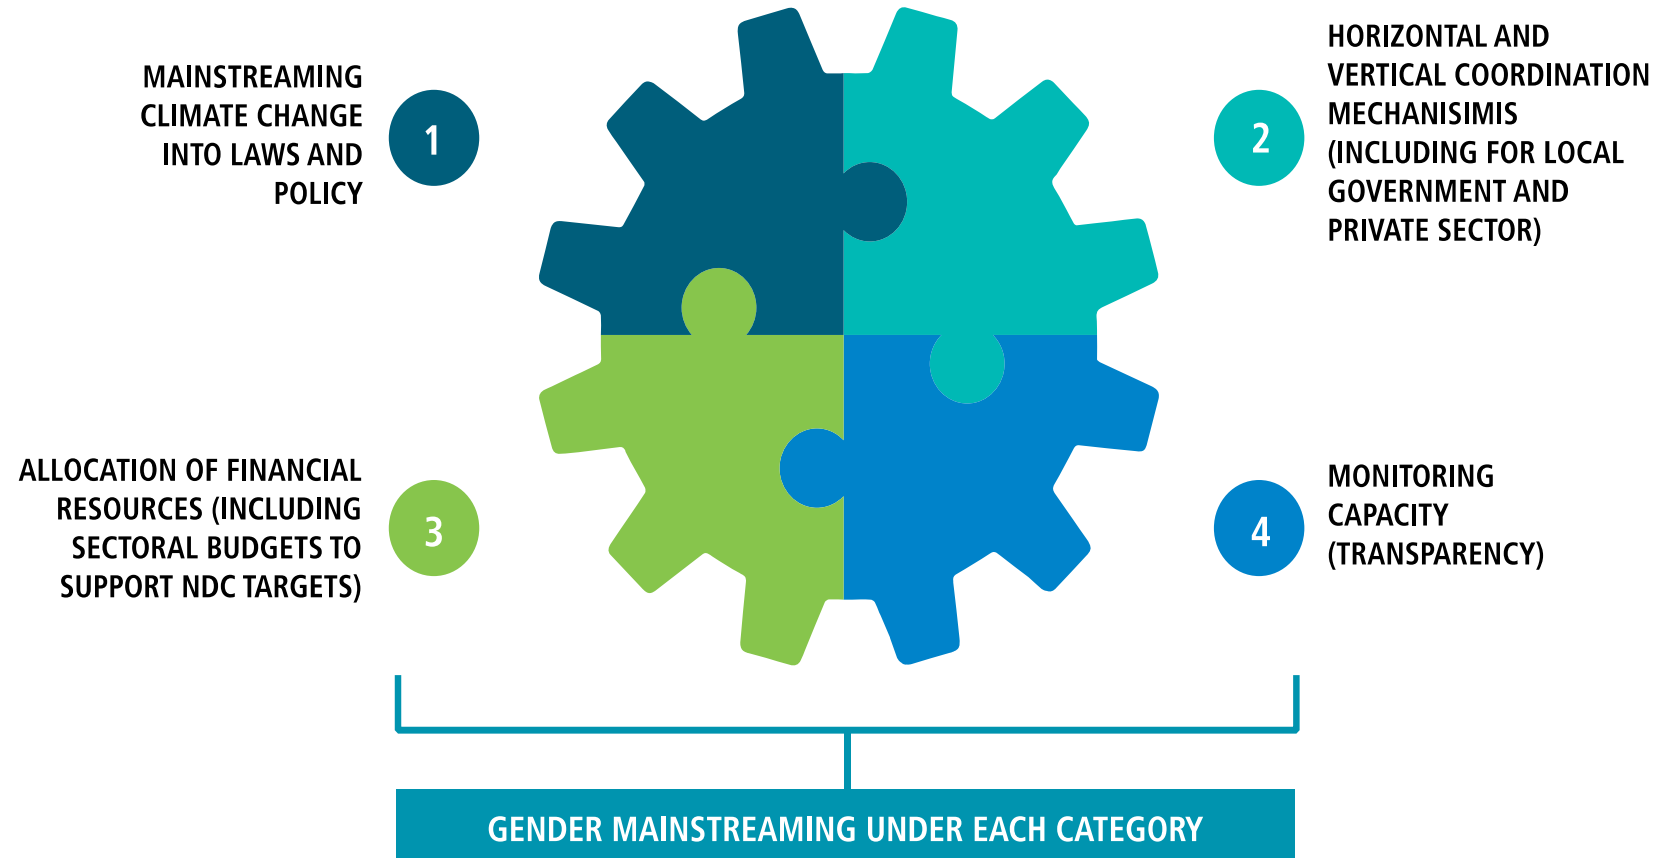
MAINSTREAMING CLIMATE CHANGE INTO LAWS AND POLICY

1

2

HORIZONTAL AND VERTICAL COORDINATION MECHANISIMIS (INCLUDING FOR LOCAL GOVERNMENT AND PRIVATE SECTOR)

ALLOCATION OF FINANCIAL RESOURCES (INCLUDING SECTORAL BUDGETS TO SUPPORT NDC TARGETS)

3

4

MONITORING CAPACITY (TRANSPARENCY)

GENDER MAINSTREAMING UNDER EACH CATEGORY